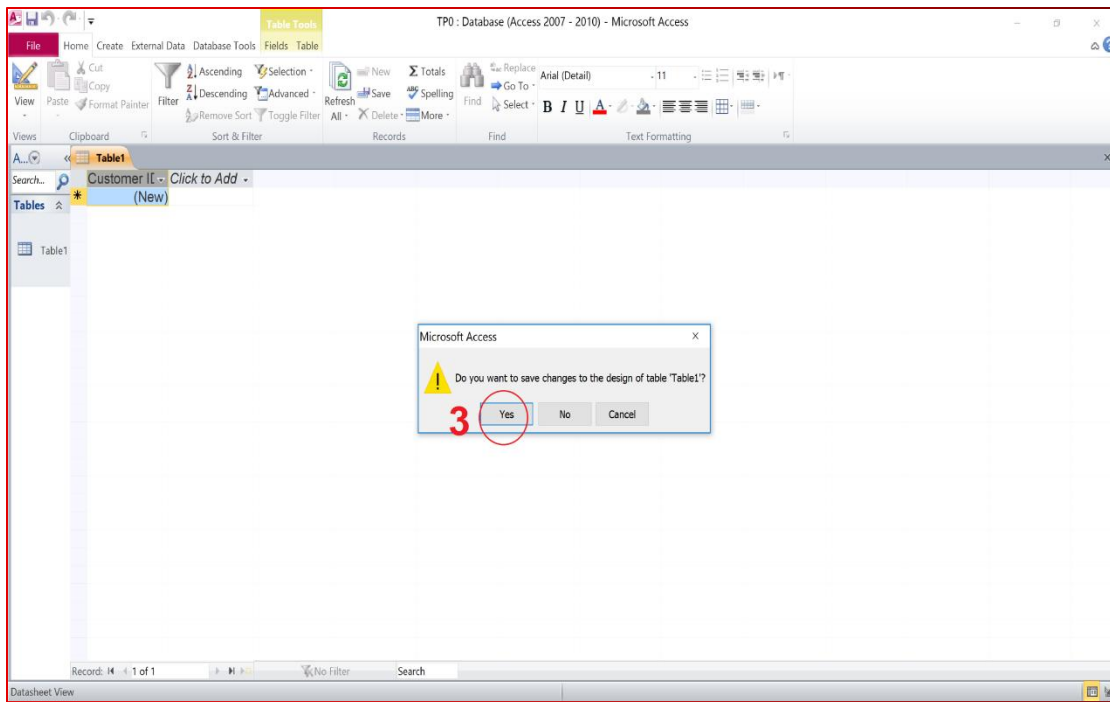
Table Tools
TP0 : Database (Access 2007 - 2010) - Microsoft Access

File Home Create External Data Database Tools Fields Table

View
Paste
Cut
Copy
Format Painter
Filter
Ascending
Descending
Remove Sort
Selection
Advanced
Toggle Filter
Refresh All
New
Save
Delete
Totals
Spelling
More
Find
Replace
Go To
Select
Arial (Detail)
11
B I U A

Views Clipboard Sort & Filter Records Find Text Formatting

A...
Table1
Search...
Tables
Table1

Customer I[ Click to Add
* (New)

Microsoft Access
Do you want to save changes to the design of table 'Table1'?
3 Yes No Cancel

Record: 1 of 1 No Filter Search
Datasheet View